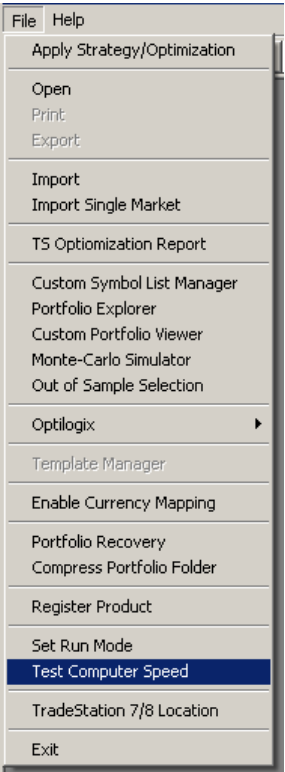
File Help

Apply Strategy/Optimization

Open
Print
Export

Import
Import Single Market

TS Optiomization Report

Custom Symbol List Manager
Portfolio Explorer
Custom Portfolio Viewer
Monte-Carlo Simulator
Out of Sample Selection

Optilogix

Template Manager

Enable Currency Mapping

Portfolio Recovery
Compress Portfolio Folder

Register Product

Set Run Mode
Test Computer Speed

TradeStation 7/8 Location

Exit